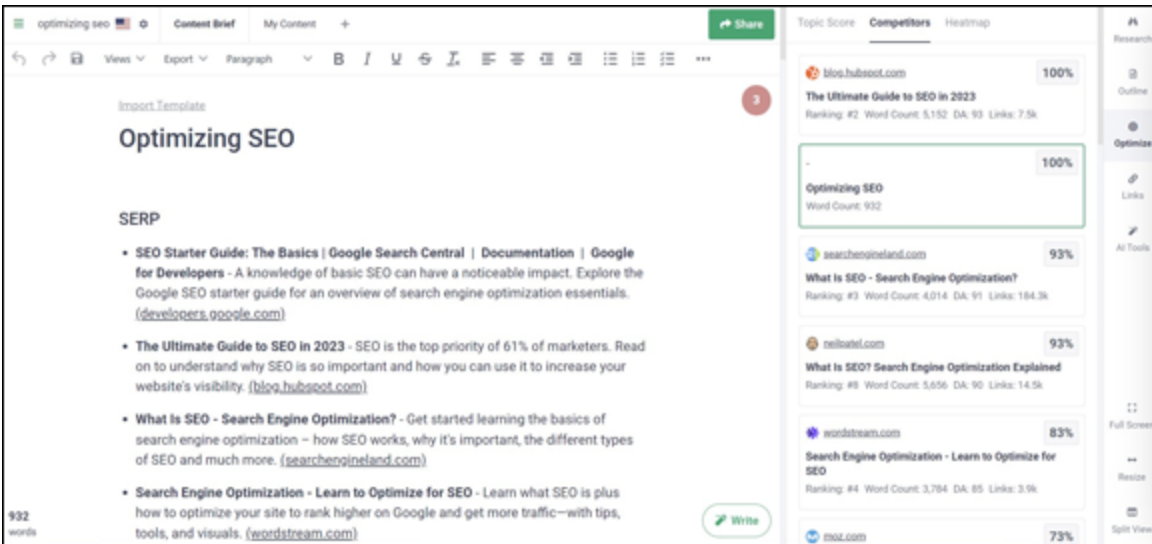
optimizing seo ⚙ Content Brief My Content +

Share

Views Export Paragraph B I U S ...

Import Template

3

Optimizing SEO

SERP

• SEO Starter Guide: The Basics | Google Search Central | Documentation | Google for Developers - A knowledge of basic SEO can have a noticeable impact. Explore the Google SEO starter guide for an overview of search engine optimization essentials. (developers.google.com)

• The Ultimate Guide to SEO in 2023 - SEO is the top priority of 61% of marketers. Read on to understand why SEO is so important and how you can use it to increase your website's visibility. (blog.hubspot.com)

• What Is SEO - Search Engine Optimization? - Get started learning the basics of search engine optimization – how SEO works, why it's important, the different types of SEO and much more. (searchengineland.com)

• Search Engine Optimization - Learn to Optimize for SEO - Learn what SEO is plus how to optimize your site to rank higher on Google and get more traffic—with tips, tools, and visuals. (wordstream.com)

932 words

Write

Topic Score Competitors Heatmap

blog.hubspot.com 100%
The Ultimate Guide to SEO in 2023
Ranking: #2 Word Count: 5,152 DA: 93 Links: 7.5k

- 100%
Optimizing SEO
Word Count: 932

searchengineland.com 93%
What Is SEO - Search Engine Optimization?
Ranking: #3 Word Count: 4,014 DA: 91 Links: 184.3k

neilpatel.com 93%
What Is SEO? Search Engine Optimization Explained
Ranking: #8 Word Count: 5,656 DA: 90 Links: 14.5k

wordstream.com 83%
Search Engine Optimization - Learn to Optimize for SEO
Ranking: #4 Word Count: 3,784 DA: 85 Links: 3.9k

moz.com 73%

Research
Outline
Optimize
Links
AI Tools
Full Screen
Resize
Split View